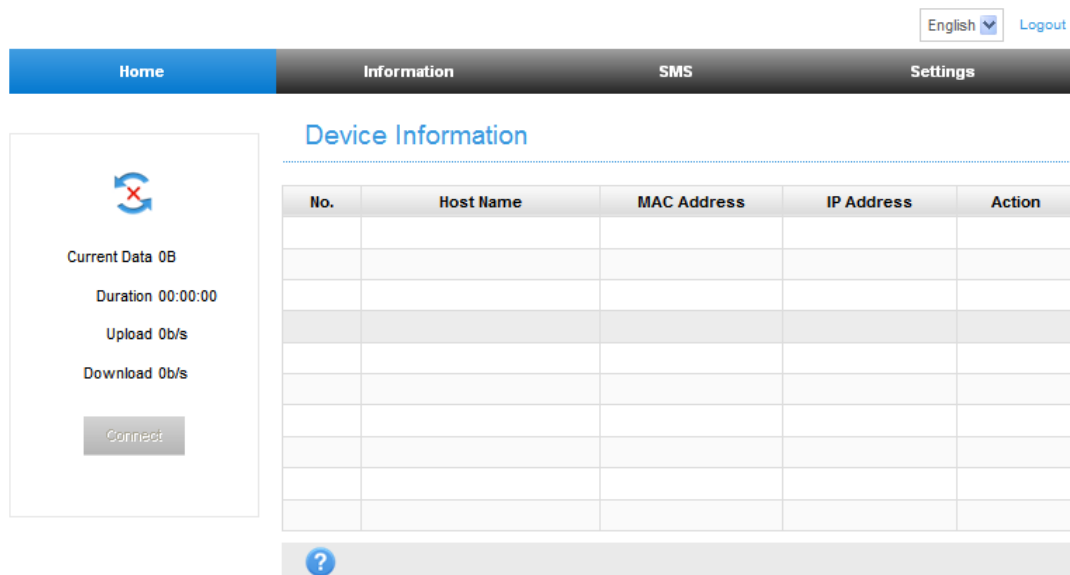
English Logout

Home Information SMS Settings

Current Data 0B

Duration 00:00:00

Upload 0b/s

Download 0b/s

Connect

Device Information

| No. | Host Name | MAC Address | IP Address | Action |
|---|---|---|---|---|
| | | | | |
| | | | | |
| | | | | |
| | | | | |
| | | | | |
| | | | | |
| | | | | |
| | | | | |
| | | | | |
| | | | | |

?